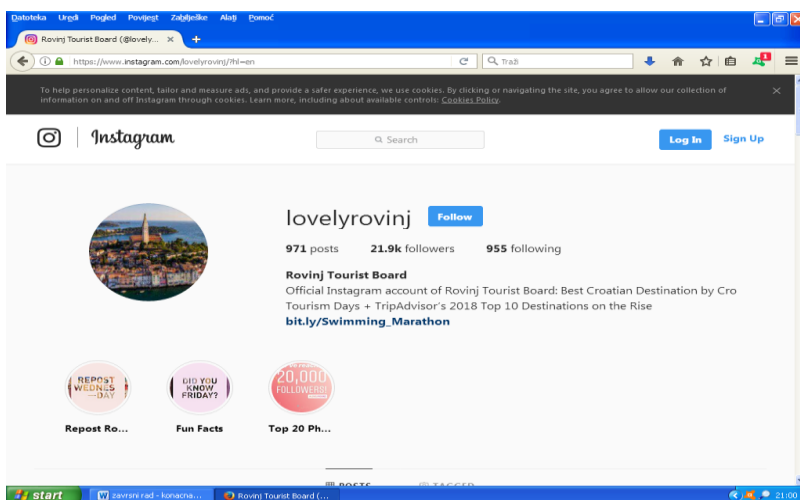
Datoteka Uredi Pogled Povijest Zabilješke Alati Pomoć

Rovinj Tourist Board (@lovely... ×

https://www.instagram.com/lovelyrovinj/?hl=en

Traži

To help personalize content, tailor and measure ads, and provide a safer experience, we use cookies. By clicking or navigating the site, you agree to allow our collection of information on and off Instagram through cookies. Learn more, including about available controls: Cookies Policy.

Instagram

Search

Log In Sign Up

lovelyrovinj Follow

971 posts 21.9k followers 955 following

Rovinj Tourist Board
Official Instagram account of Rovinj Tourist Board: Best Croatian Destination by Cro Tourism Days + TripAdvisor's 2018 Top 10 Destinations on the Rise
bit.ly/Swimming_Marathon

REPOST WEDNESDAY
Repost Ro...

DID YOU KNOW FRIDAY?
Fun Facts

20,000 FOLLOWERS!
Top 20 Ph...

POSTS TAGGED

start
zavrsni rad - konacna...
Rovinj Tourist Board (...
21:00